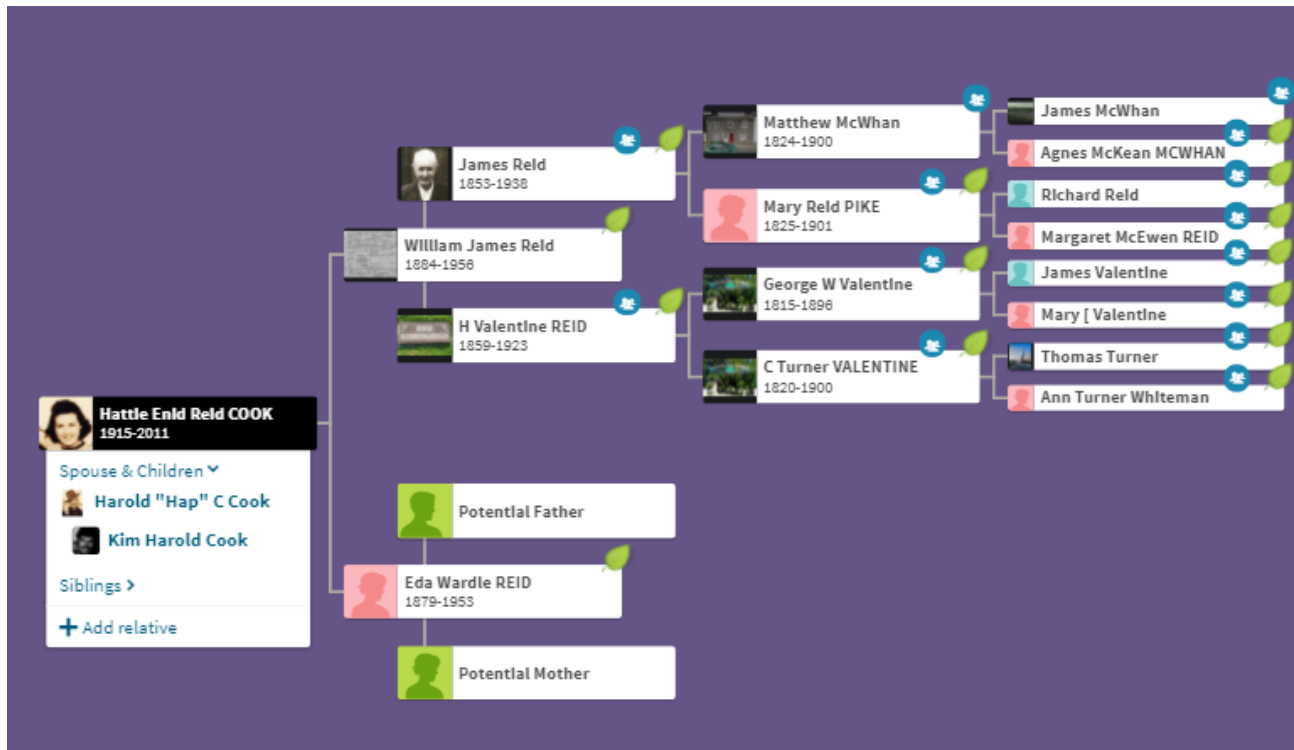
Hattie Enid Reid COOK
1915-2011

Spouse & Children

Harold "Hap" C Cook

Kim Harold Cook

Siblings

Add relative

William James Reid
1884-1956

James Reid
1853-1938

H Valentine REID
1859-1923

Matthew McWhan
1824-1900

Mary Reid PIKE
1825-1901

George W Valentine
1815-1896

C Turner VALENTINE
1820-1900

James McWhan

Agnes McKean MCWHAN

Richard Reid

Margaret McEwen REID

James Valentine

Mary [ Valentine

Thomas Turner

Ann Turner Whiteman

Potential Father

Eda Wardle REID
1879-1953

Potential Mother